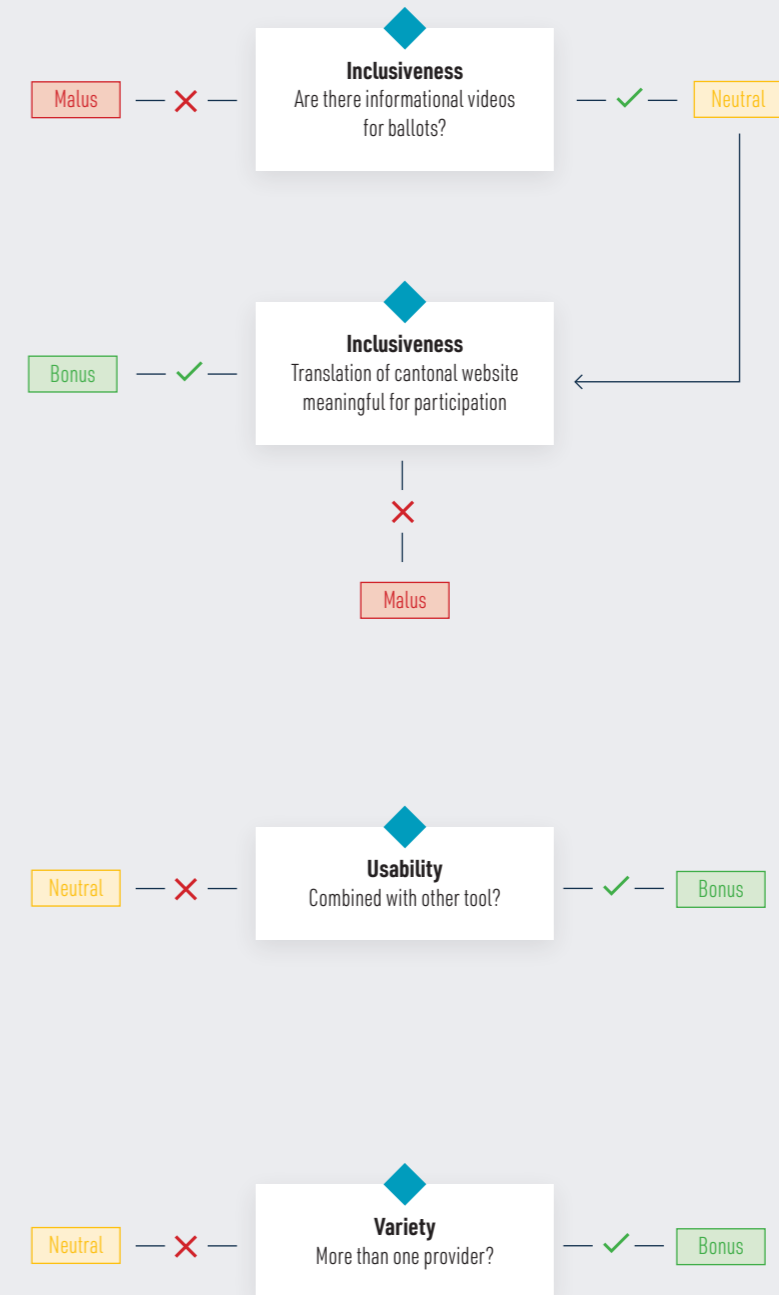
Malus

**Inclusiveness**
Are there informational videos for ballots?

Neutral

Bonus

**Inclusiveness**
Translation of cantonal website meaningful for participation

Malus

Neutral

**Usability**
Combined with other tool?

Bonus

Neutral

**Variety**
More than one provider?

Bonus